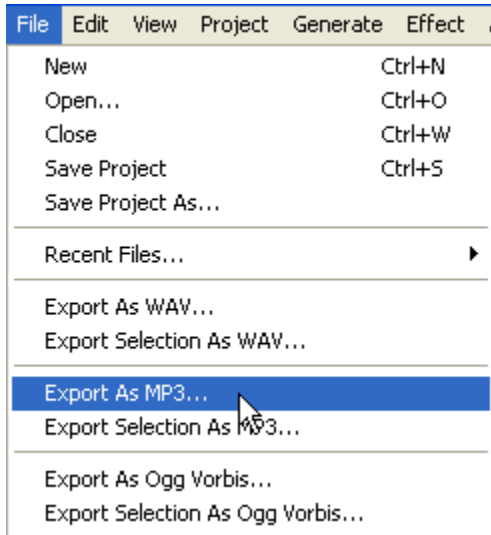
File Edit View Project Generate Effect

New Ctrl+N
Open... Ctrl+O
Close Ctrl+W
Save Project Ctrl+S
Save Project As...

Recent Files...

Export As WAV...
Export Selection As WAV...

Export As MP3...
Export Selection As MP3...

Export As Ogg Vorbis...
Export Selection As Ogg Vorbis...